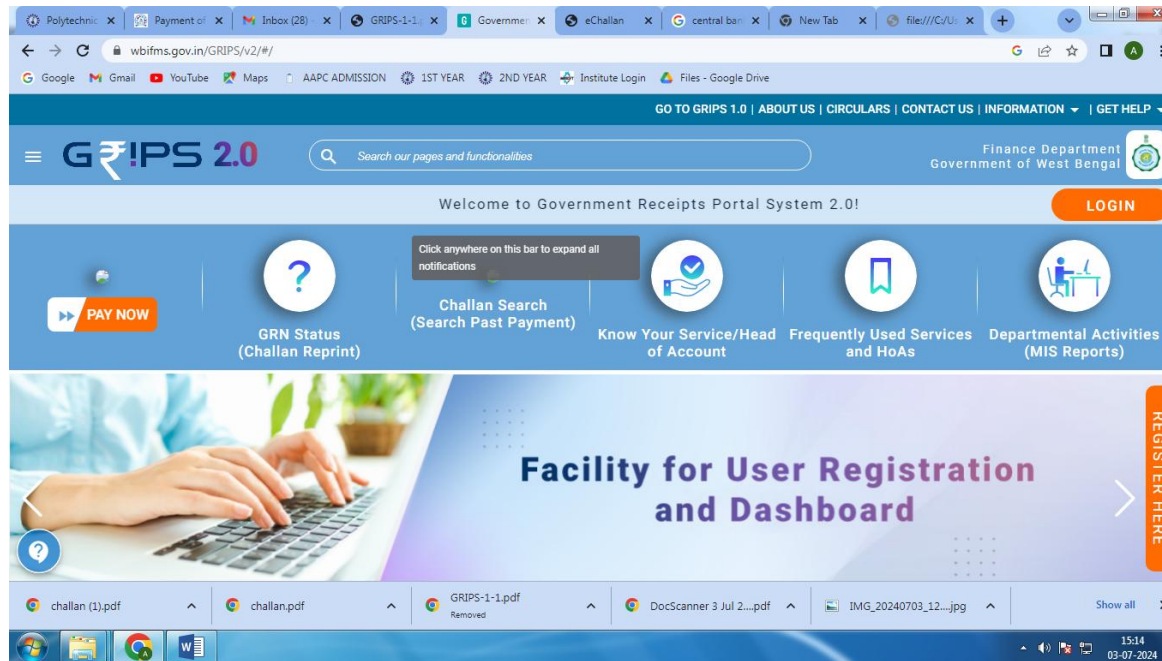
Polytechnic | Payment of | Inbox (28) | GRIPS-1-1 | Governmen | eChallan | central ban | New Tab | file:///C:/Us

wbifms.gov.in/GRIPS/v2/#/

Google Gmail YouTube Maps AAPC ADMISSION 1ST YEAR 2ND YEAR Institute Login Files - Google Drive

GO TO GRIPS 1.0 | ABOUT US | CIRCULARS | CONTACT US | INFORMATION | GET HELP

G₹IPS 2.0

Search our pages and functionalities

Finance Department
Government of West Bengal

Welcome to Government Receipts Portal System 2.0!

LOGIN

Click anywhere on this bar to expand all notifications

PAY NOW

GRN Status
(Challan Reprint)

Challan Search
(Search Past Payment)

Know Your Service/Head of Account

Frequently Used Services and HoAs

Departmental Activities
(MIS Reports)

Facility for User Registration and Dashboard

REGISTER HERE

challan (1).pdf

challan.pdf

GRIPS-1-1.pdf
Removed

DocScanner 3 Jul 2....pdf

IMG_20240703_12....jpg

Show all

15:14
03-07-2024